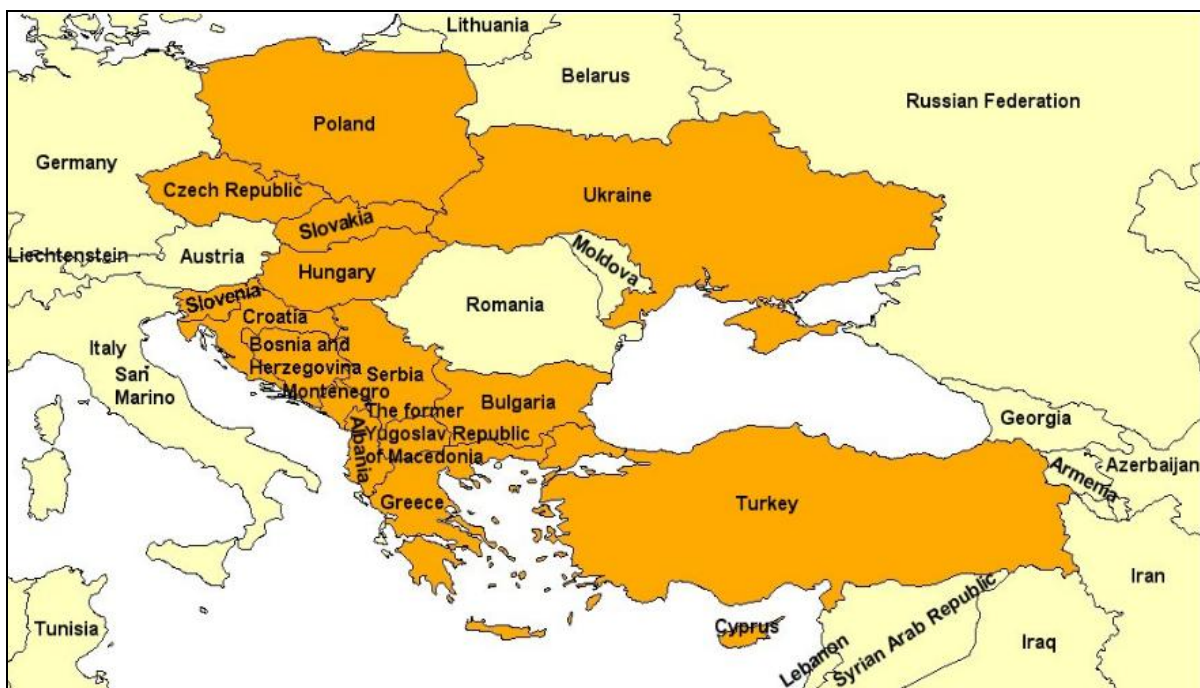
Lithuania
Belarus
Russian Federation
Poland
Germany
Czech Republic
Ukraine
Slovakia
Liechtenstein
Austria
Moldova
Hungary
Slovenia
Romania
Croatia
Italy
Bosnia and Herzegovina
San Marino
Serbia
Montenegro
Bulgaria
The former Yugoslav Republic of Macedonia
Albania
Georgia
Armenia
Azerbaijan
Greece
Turkey
Iran
Tunisia
Cyprus
Lebanon
Syrian Arab Republic
Iraq